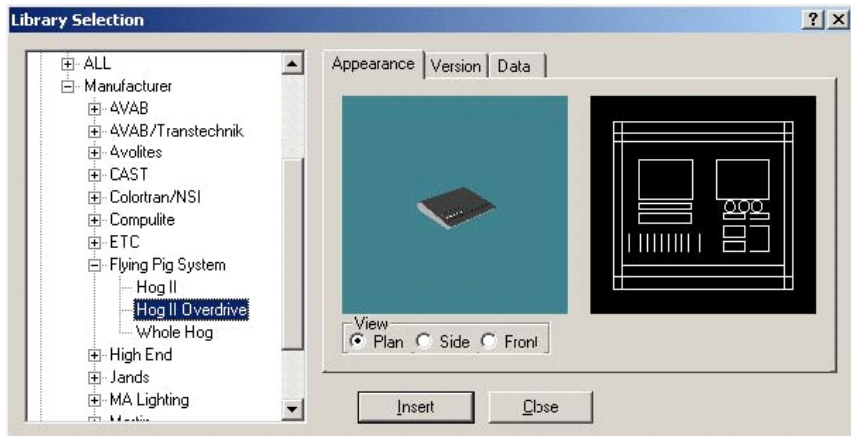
Library Selection

?
X

ALL
Manufacturer
AVAB
AVAB/Transtechnik
Avolites
CAST
Colortran/NSI
Compulite
ETC
Flying Pig System
Hog II
Hog II Overdrive
Whole Hog
High End
Jands
MA Lighting
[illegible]

Appearance
Version
Data

View
Plan
Side
Front

Insert
Close